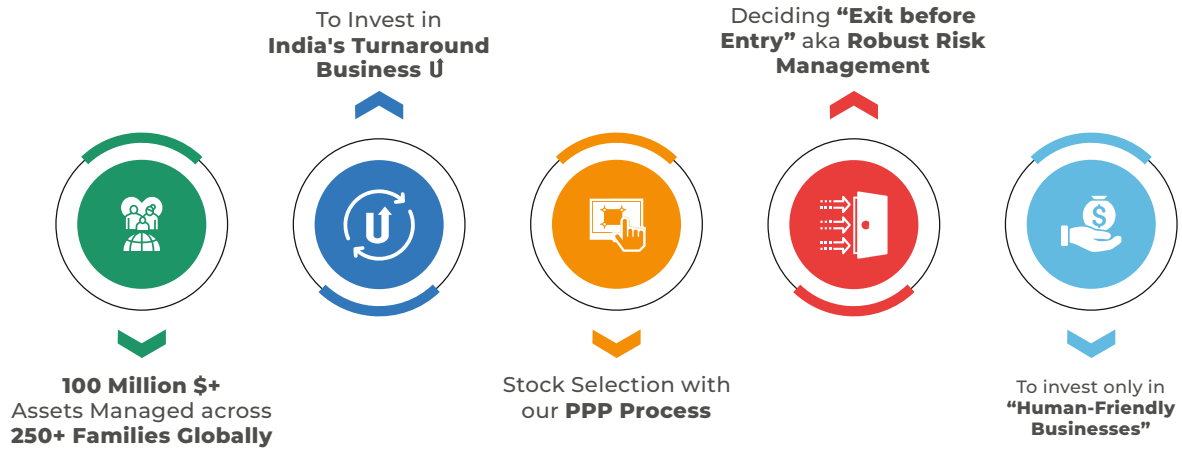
To Invest in
India's Turnaround Business U

Deciding "Exit before Entry" aka Robust Risk Management

100 Million $+
Assets Managed across
250+ Families Globally

Stock Selection with our PPP Process

To invest only in
"Human-Friendly Businesses"